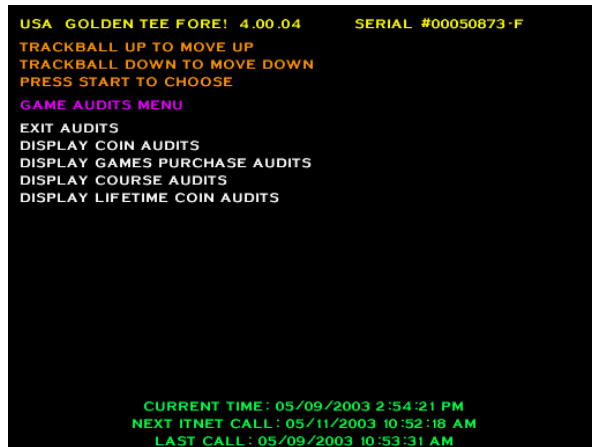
USA GOLDEN TEE FORE! 4.00.04 SERIAL #00050873-F

TRACKBALL UP TO MOVE UP
TRACKBALL DOWN TO MOVE DOWN
PRESS START TO CHOOSE

GAME AUDITS MENU

EXIT AUDITS
DISPLAY COIN AUDITS
DISPLAY GAMES PURCHASE AUDITS
DISPLAY COURSE AUDITS
DISPLAY LIFETIME COIN AUDITS

CURRENT TIME: 05/09/2003 2:54:21 PM
NEXT ITNET CALL: 05/11/2003 10:52:18 AM
LAST CALL: 05/09/2003 10:53:31 AM